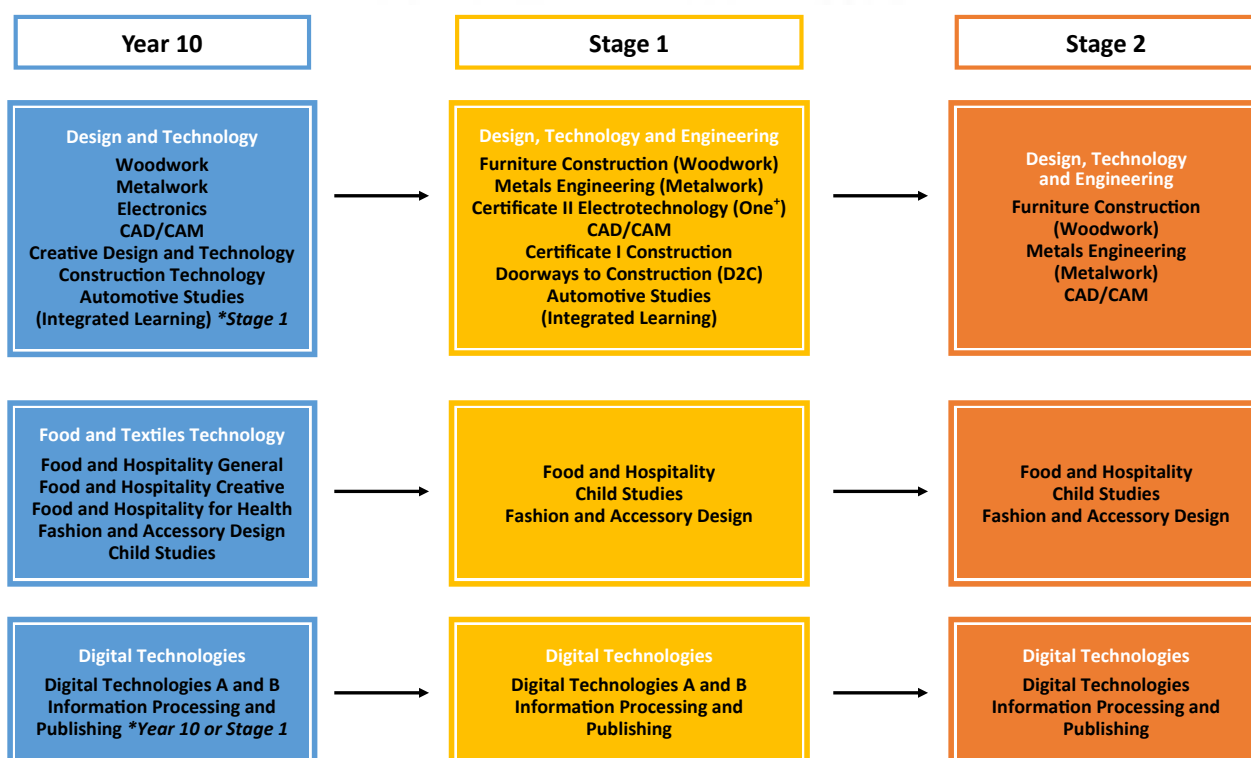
Year 10

Stage 1

Stage 2

Design and Technology
Woodwork
Metalwork
Electronics
CAD/CAM
Creative Design and Technology
Construction Technology
Automotive Studies
(Integrated Learning) *Stage 1

Design, Technology and Engineering
Furniture Construction (Woodwork)
Metals Engineering (Metalwork)
Certificate II Electrotechnology (One$^+$)
CAD/CAM
Certificate I Construction
Doorways to Construction (D2C)
Automotive Studies
(Integrated Learning)

Design, Technology and Engineering
Furniture Construction (Woodwork)
Metals Engineering (Metalwork)
CAD/CAM

Food and Textiles Technology
Food and Hospitality General
Food and Hospitality Creative
Food and Hospitality for Health
Fashion and Accessory Design
Child Studies

Food and Hospitality
Child Studies
Fashion and Accessory Design

Food and Hospitality
Child Studies
Fashion and Accessory Design

Digital Technologies
Digital Technologies A and B
Information Processing and Publishing *Year 10 or Stage 1

Digital Technologies
Digital Technologies A and B
Information Processing and Publishing

Digital Technologies
Digital Technologies
Information Processing and Publishing